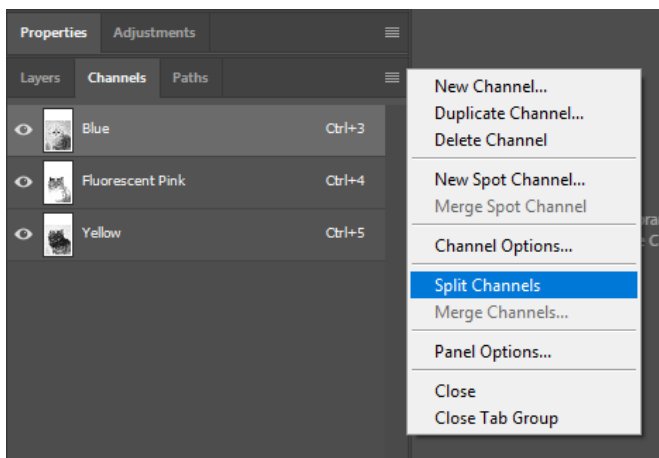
Properties Adjustments

Layers Channels Paths

Blue Ctrl+3

Fluorescent Pink Ctrl+4

Yellow Ctrl+5

New Channel...
Duplicate Channel...
Delete Channel

New Spot Channel...
Merge Spot Channel

Channel Options...

Split Channels
Merge Channels...

Panel Options...

Close
Close Tab Group